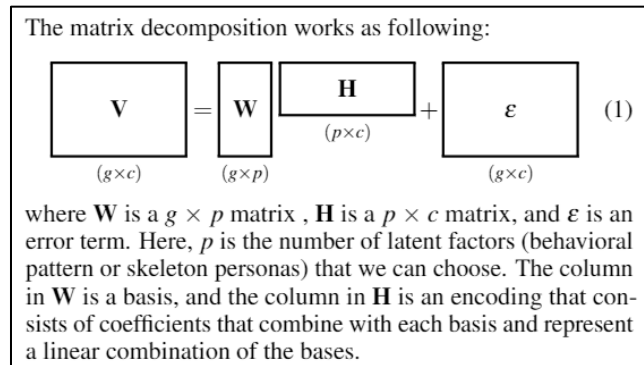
The matrix decomposition works as following:

$\mathbf{V} = \mathbf{W}\,\mathbf{H} + \boldsymbol{\varepsilon}$ (1)

$(g\times c)$ $(g\times p)$ $(p\times c)$ $(g\times c)$

where $\mathbf{W}$ is a $g \times p$ matrix , $\mathbf{H}$ is a $p \times c$ matrix, and $\boldsymbol{\varepsilon}$ is an error term. Here, $p$ is the number of latent factors (behavioral pattern or skeleton personas) that we can choose. The column in $\mathbf{W}$ is a basis, and the column in $\mathbf{H}$ is an encoding that consists of coefficients that combine with each basis and represent a linear combination of the bases.